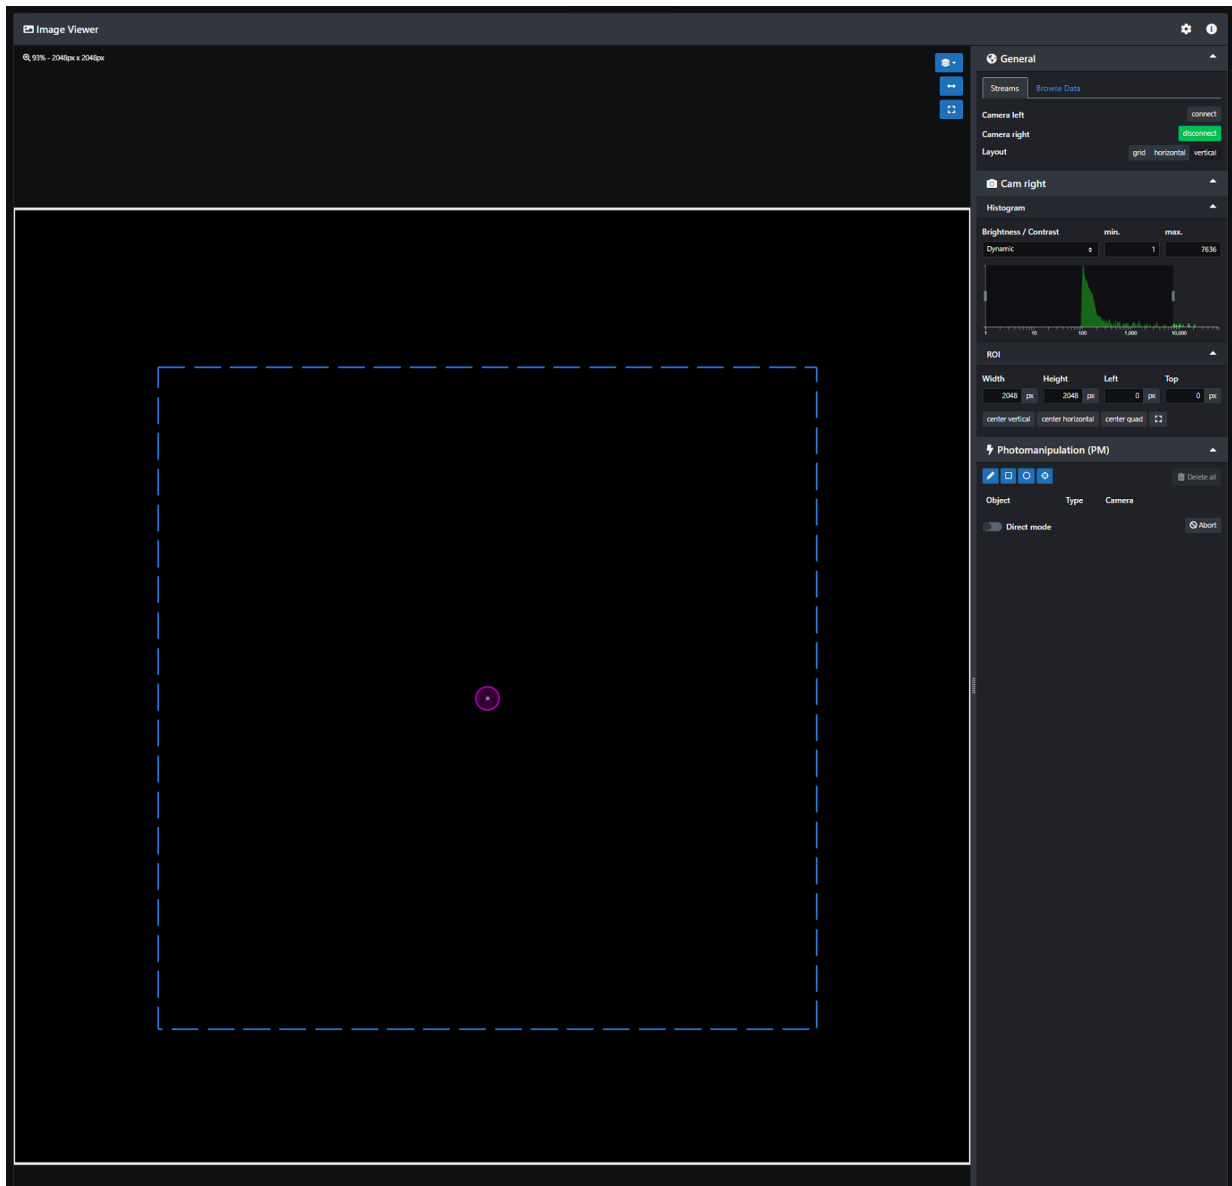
Image Viewer

93% - 2048px x 2048px

General

Streams Browse Data

Camera left connect

Camera right disconnect

Layout grid horizontal vertical

Cam right

Histogram

Brightness / Contrast min. max.

Dynamic 1 7636

1 10 100 1,000 10,000

ROI

| Width | Height | Left | Top |
|---|---|---|---|
| 2048 px | 2048 px | 0 px | 0 px |

center vertical center horizontal center quad

Photomanipulation (PM)

Delete all

Object Type Camera

Direct mode

Abort